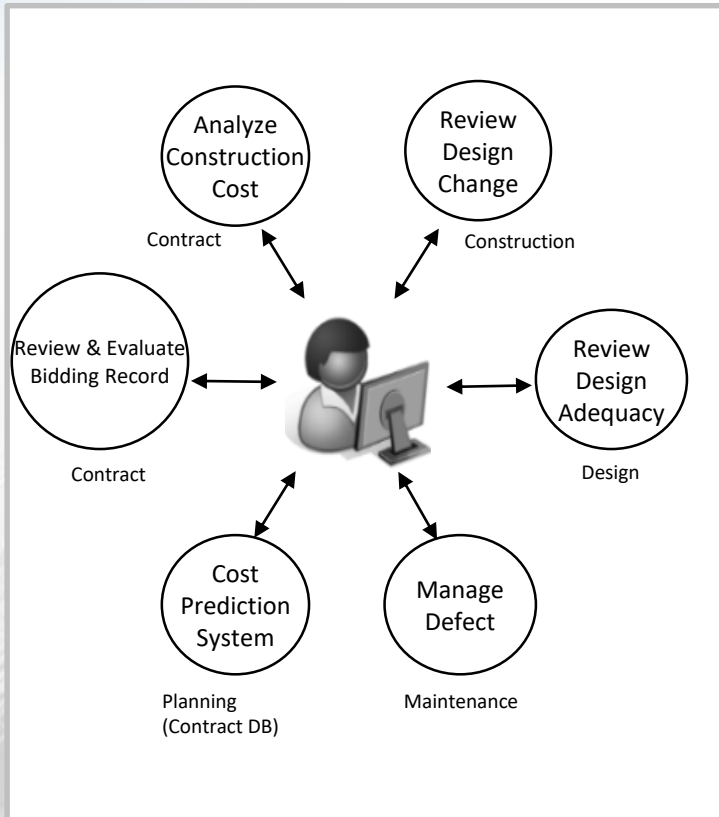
Analyze Construction Cost

Contract

Review Design Change

Construction

Review & Evaluate Bidding Record

Contract

Review Design Adequacy

Design

Cost Prediction System

Planning (Contract DB)

Manage Defect

Maintenance